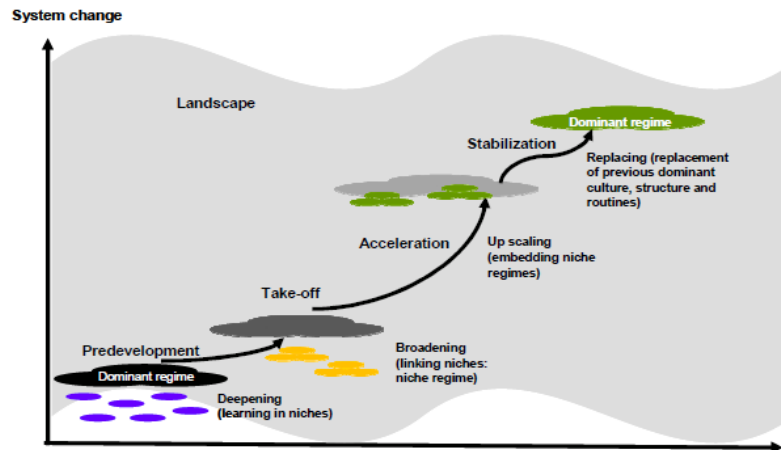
System change

Landscape

Dominant regime

Stabilization

Replacing (replacement of previous dominant culture, structure and routines)

Acceleration

Up scaling (embedding niche regimes)

Take-off

Predevelopment

Broadening (linking niches: niche regime)

Dominant regime

Deepening (learning in niches)